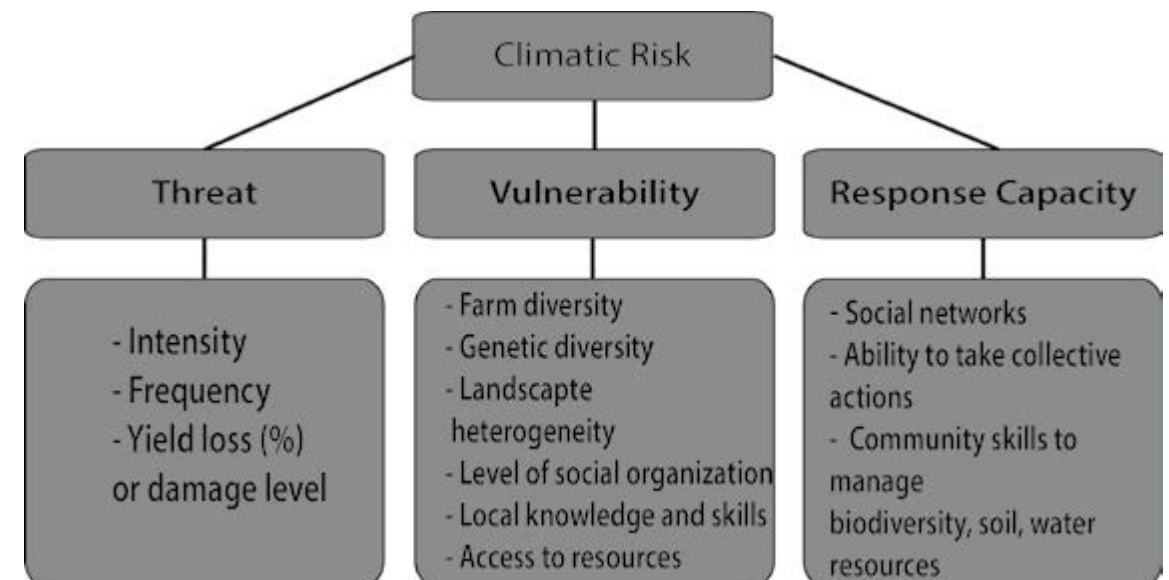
Climatic Risk

Threat

Vulnerability

Response Capacity

- Intensity
- Frequency
- Yield loss (%) or damage level

- Farm diversity
- Genetic diversity
- Landscapte heterogeneity
- Level of social organization
- Local knowledge and skills
- Access to resources

- Social networks
- Ability to take collective actions
- Community skills to manage biodiversity, soil, water resources